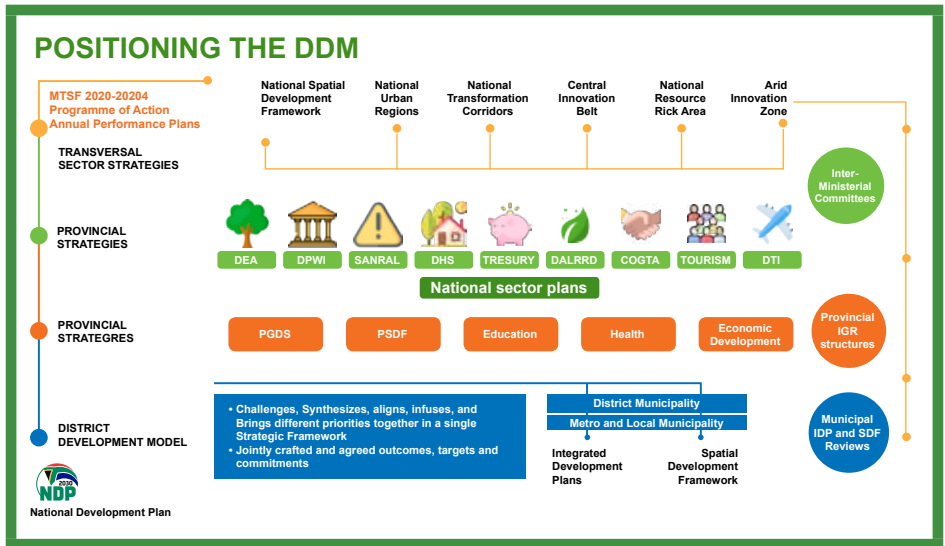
POSITIONING THE DDM

MTSF 2020-20204
Programme of Action
Annual Performance Plans

TRANSVERSAL SECTOR STRATEGIES

PROVINCIAL STRATEGIES

PROVINCIAL STRATEGRES

DISTRICT DEVELOPMENT MODEL

National Spatial Development Framework

National Urban Regions

National Transformation Corridors

Central Innovation Belt

National Resource Rick Area

Arid Innovation Zone

Inter-Ministerial Committees

DEA

DPWI

SANRAL

DHS

TRESURY

DALRRD

COGTA

TOURISM

DTI

National sector plans

PGDS

PSDF

Education

Health

Economic Development

Provincial IGR structures

• Challenges, Synthesizes, aligns, infuses, and Brings different priorities together in a single Strategic Framework
• Jointly crafted and agreed outcomes, targets and commitments

District Municipality

Metro and Local Municipality

Integrated Development Plans

Spatial Development Framework

Municipal IDP and SDF Reviews

2030
NDP
National Development Plan